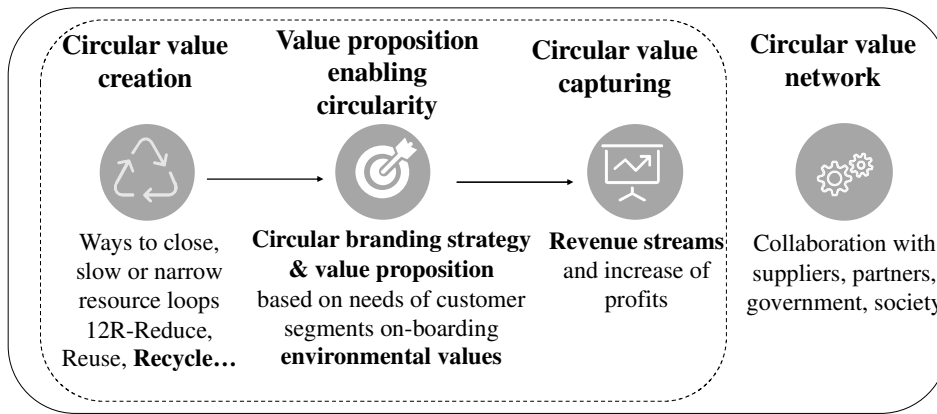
Circular value creation

Ways to close, slow or narrow resource loops 12R-Reduce, Reuse, **Recycle…**

Value proposition enabling circularity

**Circular branding strategy & value proposition** based on needs of customer segments on-boarding **environmental values**

Circular value capturing

**Revenue streams** and increase of profits

Circular value network

Collaboration with suppliers, partners, government, society